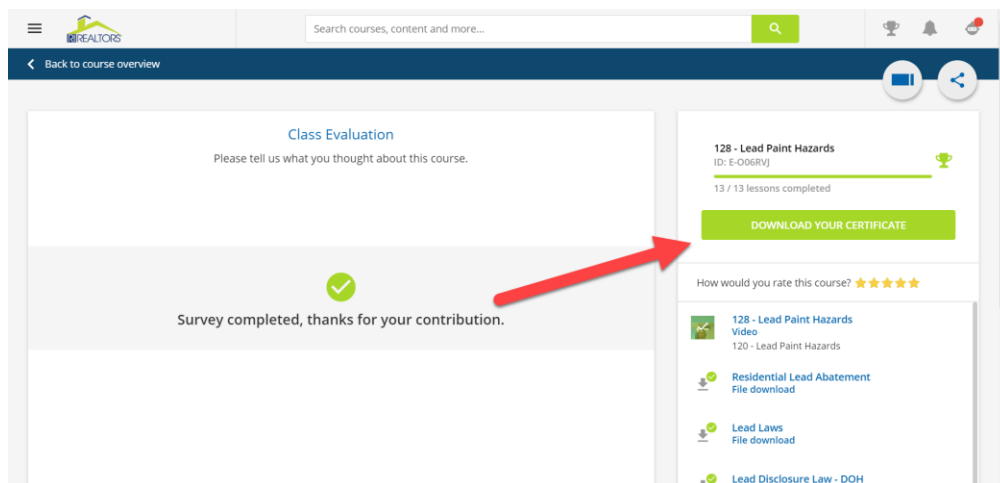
HI REALTORS

Search courses, content and more...

Back to course overview

Class Evaluation

Please tell us what you thought about this course.

Survey completed, thanks for your contribution.

128 - Lead Paint Hazards
ID: E-O06RVJ

13 / 13 lessons completed

DOWNLOAD YOUR CERTIFICATE

How would you rate this course?

128 - Lead Paint Hazards
Video
120 - Lead Paint Hazards

Residential Lead Abatement
File download

Lead Laws
File download

Lead Disclosure Law - DOH